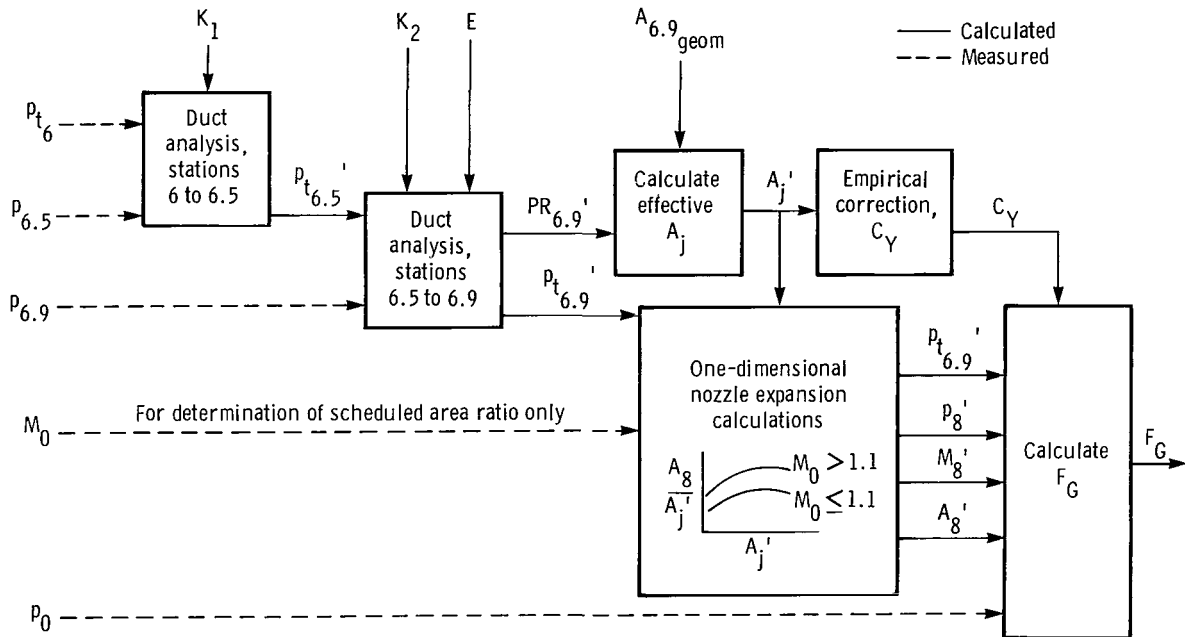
$K_1$

$K_2$

E

$A_{6.9_{geom}}$

Calculated
Measured

$p_{t_6}$

$p_{6.5}$

$p_{6.9}$

$M_0$

$p_0$

Duct analysis, stations 6 to 6.5

$p_{t_{6.5}}'$

Duct analysis, stations 6.5 to 6.9

$PR_{6.9}'$

$p_{t_{6.9}}'$

Calculate effective $A_j$

$A_j'$

Empirical correction, $C_Y$

$C_Y$

For determination of scheduled area ratio only

One-dimensional nozzle expansion calculations

$\frac{A_8}{A_j'}$

$M_0 > 1.1$

$M_0 \leq 1.1$

$A_j'$

$p_{t_{6.9}}'$

$p_8'$

$M_8'$

$A_8'$

Calculate $F_G$

$F_G$